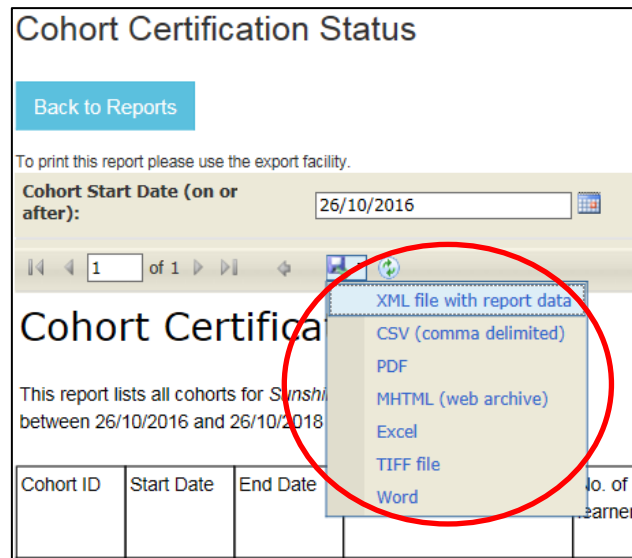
Cohort Certification Status

Back to Reports

To print this report please use the export facility.

Cohort Start Date (on or after): 26/10/2016

1 of 1

Cohort Certificat

This report lists all cohorts for *Sunshi* between 26/10/2016 and 26/10/2018

XML file with report data
CSV (comma delimited)
PDF
MHTML (web archive)
Excel
TIFF file
Word

| Cohort ID | Start Date | End Date | | No. of learner |
|---|---|---|---|---|